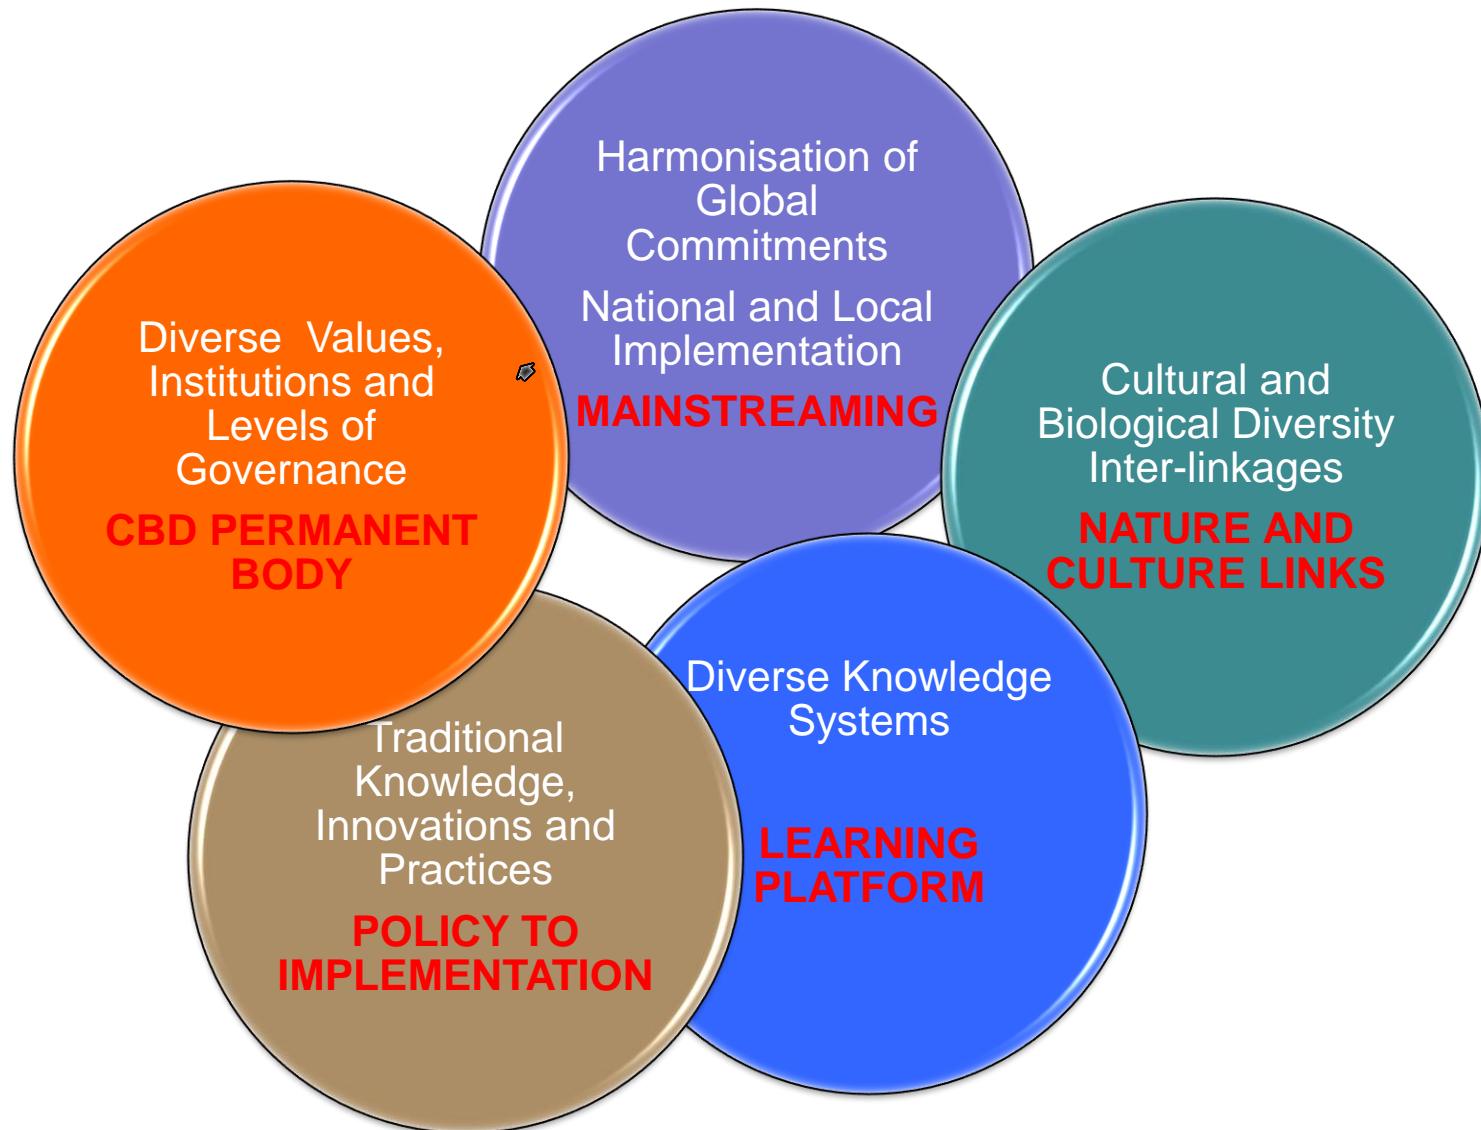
Harmonisation of Global Commitments

National and Local Implementation

MAINSTREAMING

Diverse Values, Institutions and Levels of Governance

CBD PERMANENT BODY

Cultural and Biological Diversity Inter-linkages

NATURE AND CULTURE LINKS

Diverse Knowledge Systems

LEARNING PLATFORM

Traditional Knowledge, Innovations and Practices

POLICY TO IMPLEMENTATION